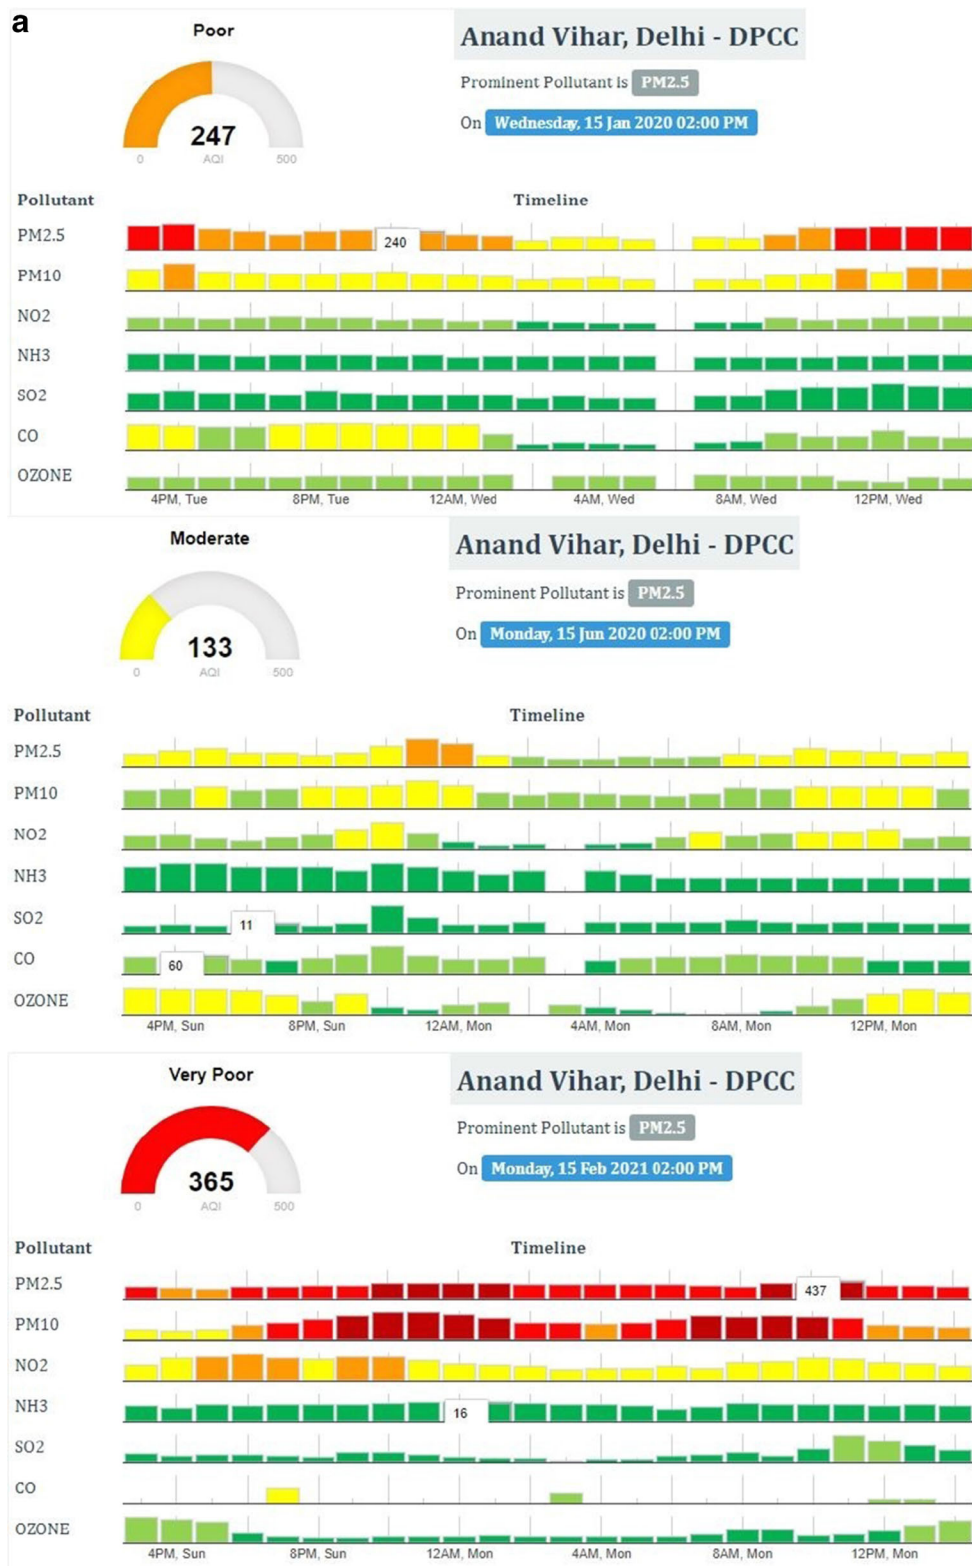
a

Poor

247

0 AQI 500

Anand Vihar, Delhi - DPCC

Prominent Pollutant is PM2.5

On Wednesday, 15 Jan 2020 02:00 PM

Pollutant

Timeline

PM2.5

240

PM10

NO2

NH3

SO2

CO

OZONE

4PM, Tue 8PM, Tue 12AM, Wed 4AM, Wed 8AM, Wed 12PM, Wed

Moderate

133

0 AQI 500

Anand Vihar, Delhi - DPCC

Prominent Pollutant is PM2.5

On Monday, 15 Jun 2020 02:00 PM

Pollutant

Timeline

PM2.5

PM10

NO2

NH3

SO2

11

CO

60

OZONE

4PM, Sun 8PM, Sun 12AM, Mon 4AM, Mon 8AM, Mon 12PM, Mon

Very Poor

365

0 AQI 500

Anand Vihar, Delhi - DPCC

Prominent Pollutant is PM2.5

On Monday, 15 Feb 2021 02:00 PM

Pollutant

Timeline

PM2.5

437

PM10

NO2

NH3

16

SO2

CO

OZONE

4PM, Sun 8PM, Sun 12AM, Mon 4AM, Mon 8AM, Mon 12PM, Mon